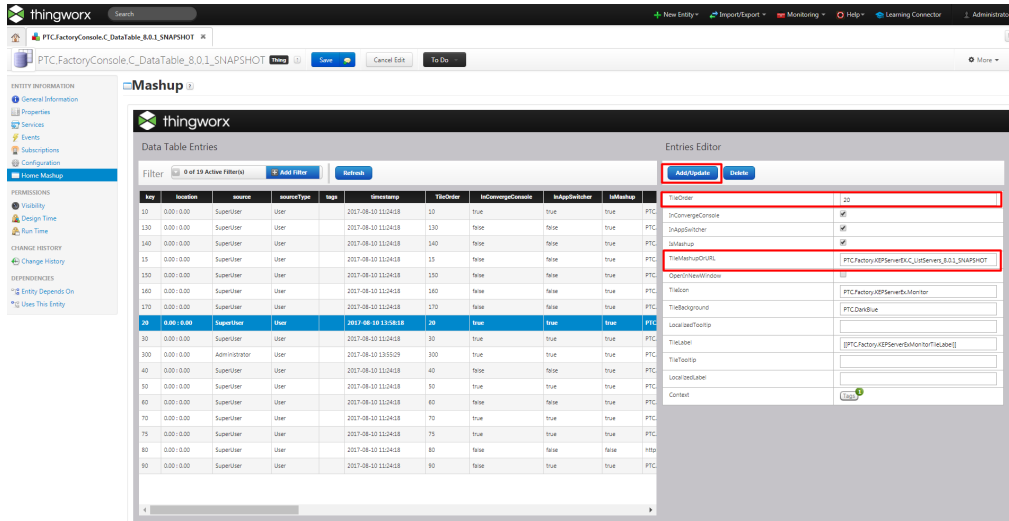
thingworx Search + New Entity ▾ Import/Export ▾ Monitoring ▾ Help ▾ Learning Connector Administrato

PTC.FactoryConsole.C_DataTable_8.0.1_SNAPSHOT ✕

PTC.FactoryConsole.C_DataTable_8.0.1_SNAPSHOT Thing Save Cancel Edit To Do ▾ More ▾

ENTITY INFORMATION
General Information
Properties
Services
Events
Subscriptions
Configuration
Home Mashup
PERMISSIONS
Visibility
Design Time
Run Time
CHANGE HISTORY
Change History
DEPENDENCIES
Entity Depends On
Uses This Entity

Mashup

thingworx

Data Table Entries

Filter 0 of 19 Active Filter(s) + Add Filter Refresh

| key | location | source | sourceType | tags | timestamp | TileOrder | InConvergeConsole | InAppSwitcher | IsMashup | |
|---|---|---|---|---|---|---|---|---|---|---|
| 10 | 0.00 : 0.00 | SuperUser | User | | 2017-08-10 11:24:18 | 10 | true | true | true | PTC |
| 130 | 0.00 : 0.00 | SuperUser | User | | 2017-08-10 11:24:18 | 130 | false | false | true | PTC |
| 140 | 0.00 : 0.00 | SuperUser | User | | 2017-08-10 11:24:18 | 140 | false | false | true | PTC |
| 15 | 0.00 : 0.00 | SuperUser | User | | 2017-08-10 11:24:18 | 15 | false | false | true | PTC |
| 150 | 0.00 : 0.00 | SuperUser | User | | 2017-08-10 11:24:18 | 150 | false | false | true | PTC |
| 160 | 0.00 : 0.00 | SuperUser | User | | 2017-08-10 11:24:18 | 160 | false | false | true | PTC |
| 170 | 0.00 : 0.00 | SuperUser | User | | 2017-08-10 11:24:18 | 170 | false | false | true | PTC |
| 20 | 0.00 : 0.00 | SuperUser | User | | 2017-08-10 13:58:18 | 20 | true | true | true | PTC |
| 30 | 0.00 : 0.00 | SuperUser | User | | 2017-08-10 11:24:18 | 30 | true | true | true | PTC |
| 300 | 0.00 : 0.00 | Administrator | User | | 2017-08-10 13:55:29 | 300 | true | true | true | PTC |
| 40 | 0.00 : 0.00 | SuperUser | User | | 2017-08-10 11:24:18 | 40 | false | false | true | PTC |
| 50 | 0.00 : 0.00 | SuperUser | User | | 2017-08-10 11:24:18 | 50 | true | true | true | PTC |
| 60 | 0.00 : 0.00 | SuperUser | User | | 2017-08-10 11:24:18 | 60 | false | false | true | PTC |
| 70 | 0.00 : 0.00 | SuperUser | User | | 2017-08-10 11:24:18 | 70 | true | true | true | PTC |
| 75 | 0.00 : 0.00 | SuperUser | User | | 2017-08-10 11:24:18 | 75 | true | true | true | PTC |
| 80 | 0.00 : 0.00 | SuperUser | User | | 2017-08-10 11:24:18 | 80 | false | false | false | http |
| 90 | 0.00 : 0.00 | SuperUser | User | | 2017-08-10 11:24:18 | 90 | false | true | true | PTC |

Entries Editor

Add/Update Delete

| | |
|---|---|
| TileOrder | 20 |
| InConvergeConsole | ✔ |
| InAppSwitcher | ✔ |
| IsMashup | ✔ |
| TileMashupOrURL | PTC.Factory.KEPServerEX.C_ListServers_8.0.1_SNAPSHOT |
| OpenInNewWindow | |
| TileIcon | PTC.Factory.KEPServerEx.Monitor |
| TileBackground | PTC.DarkBlue |
| LocalizedTooltip | |
| TileLabel | [[PTC.Factory.KEPServerEx.MonitorTileLabel]] |
| TileTooltip | |
| LocalizedLabel | |
| Context | Tags 1 |